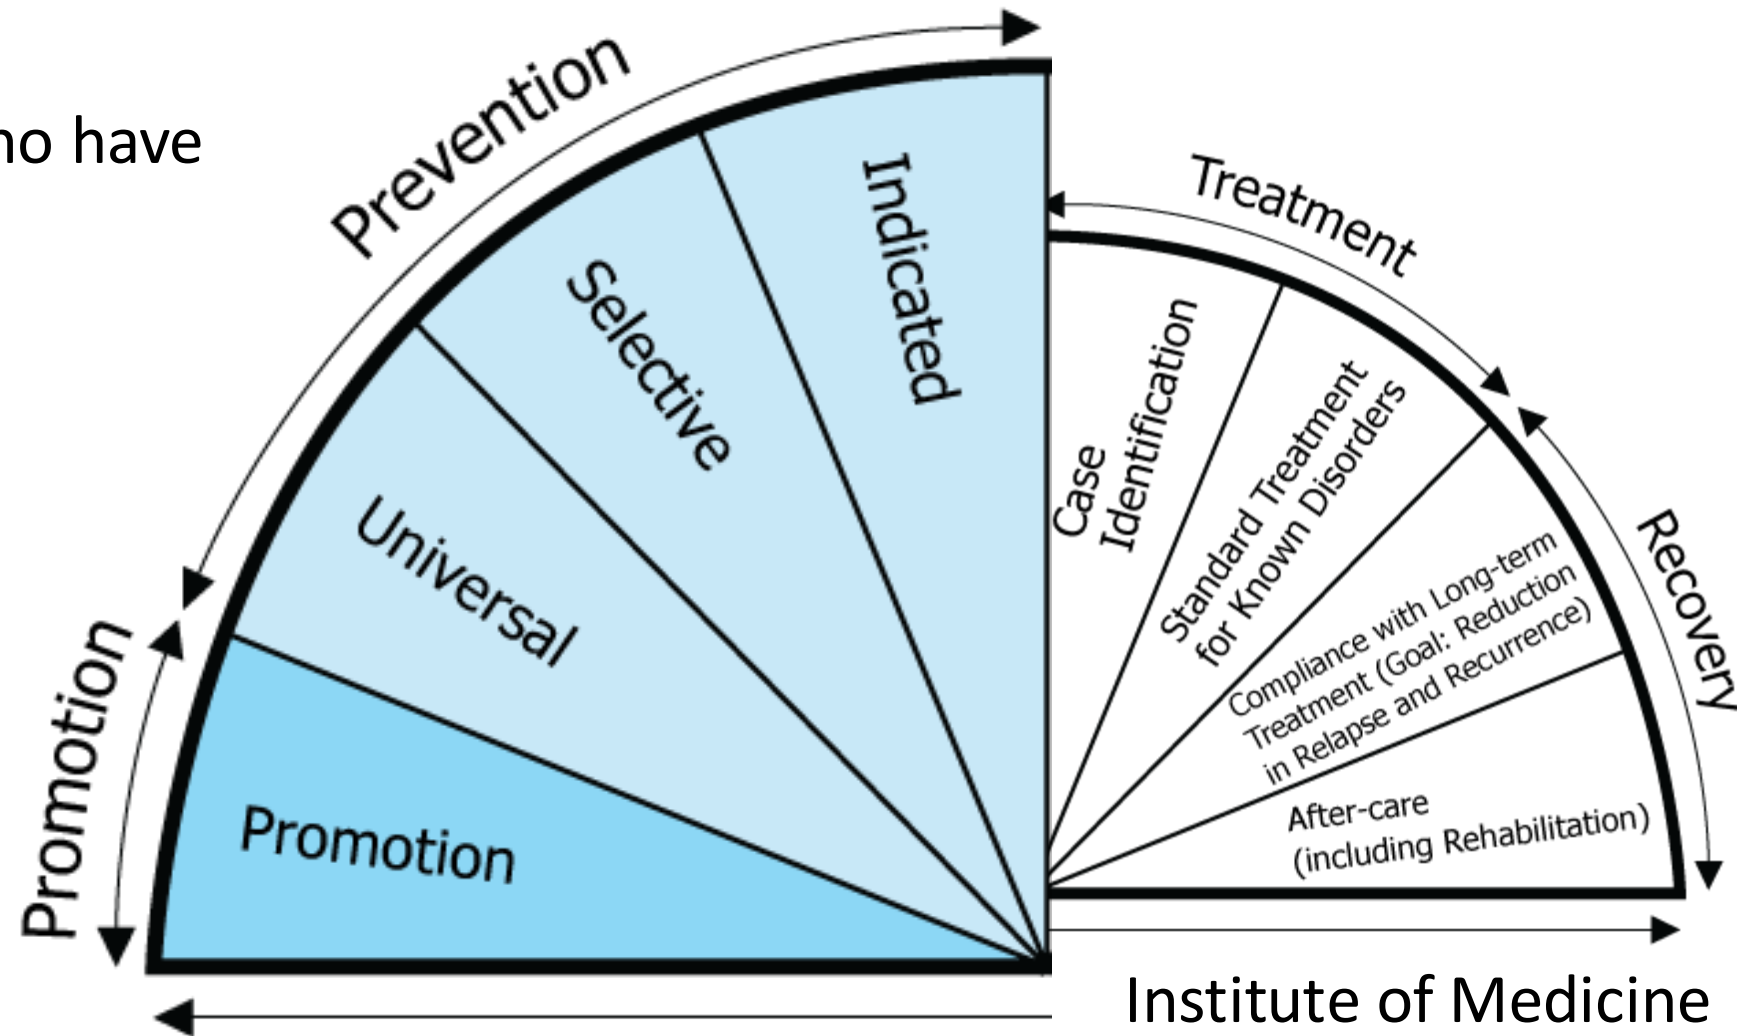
ho have

Prevention

Promotion

Universal

Selective

Indicated

Promotion

Treatment

Case Identification

Standard Treatment for Known Disorders

Compliance with Long-term Treatment (Goal: Reduction in Relapse and Recurrence)

After-care (including Rehabilitation)

Recovery

Institute of Medicine